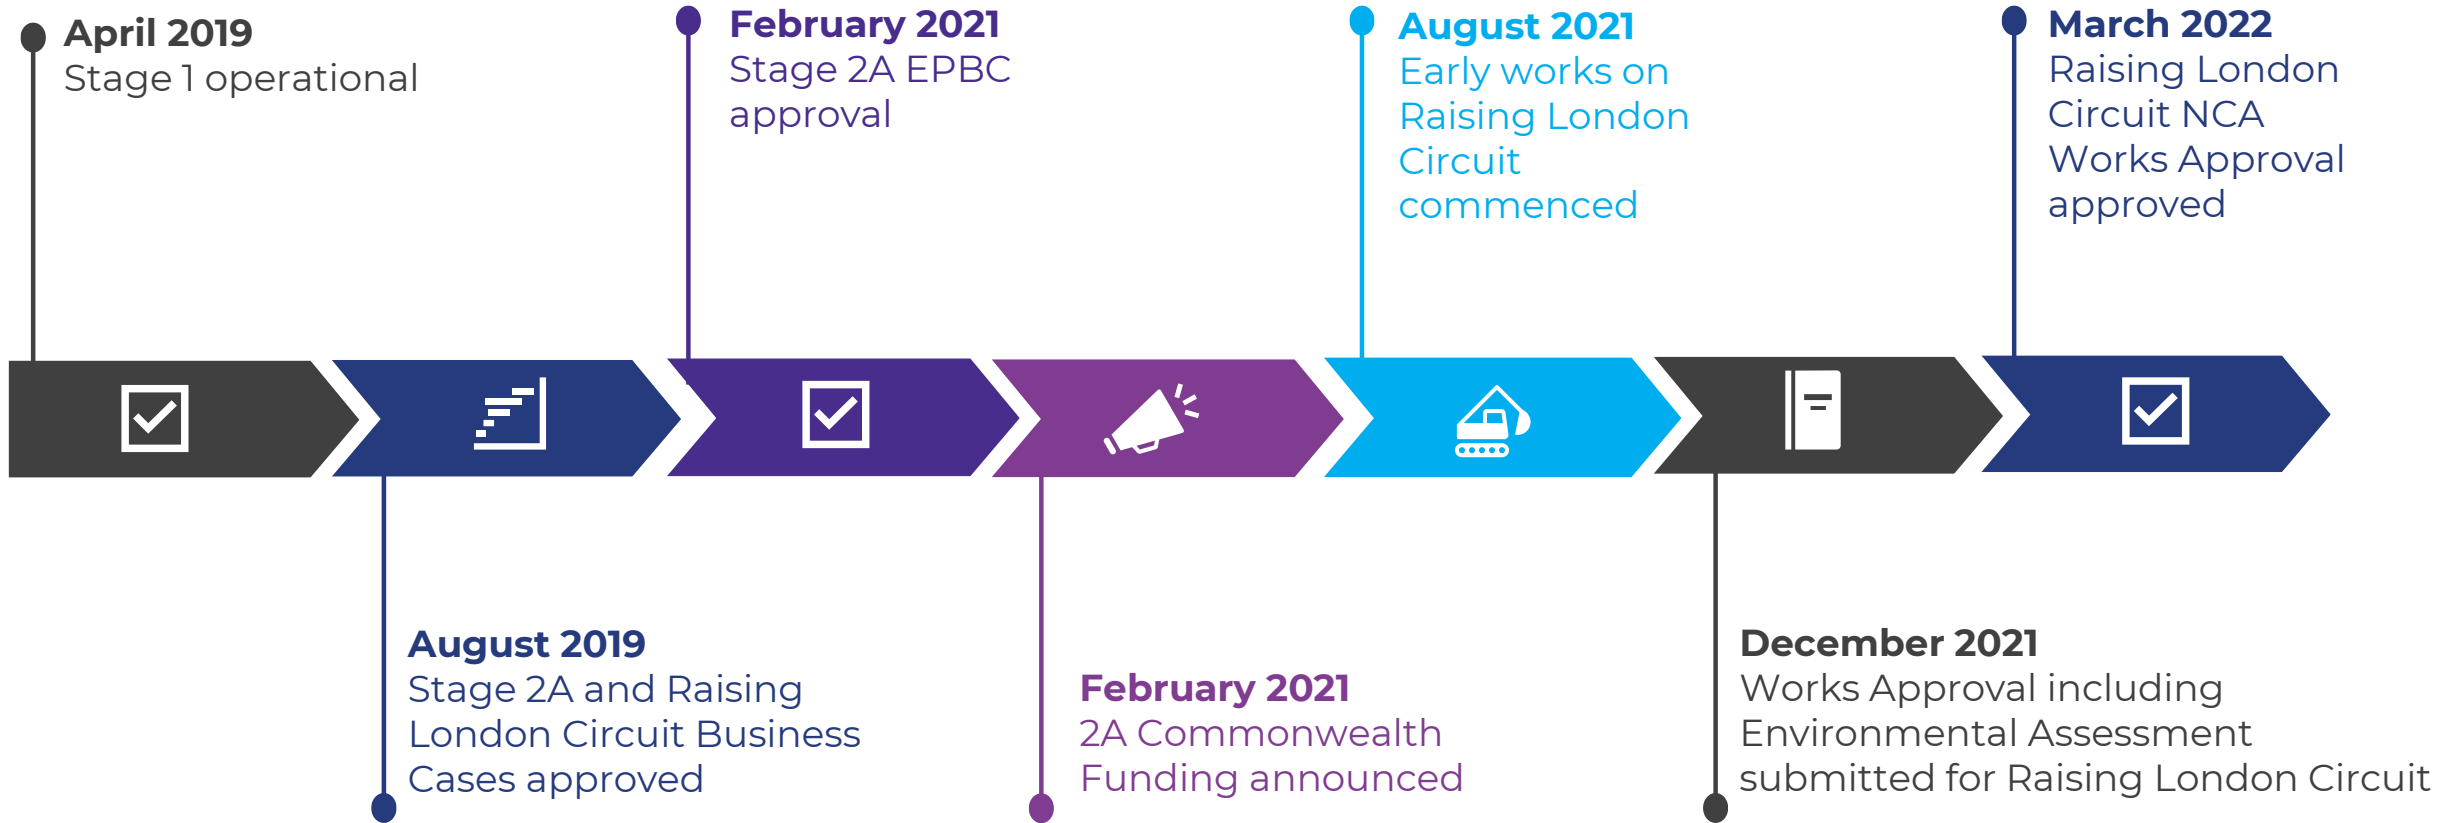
April 2019
Stage 1 operational

February 2021
Stage 2A EPBC approval

August 2021
Early works on Raising London Circuit commenced

March 2022
Raising London Circuit NCA Works Approval approved

August 2019
Stage 2A and Raising London Circuit Business Cases approved

February 2021
2A Commonwealth Funding announced

December 2021
Works Approval including Environmental Assessment submitted for Raising London Circuit